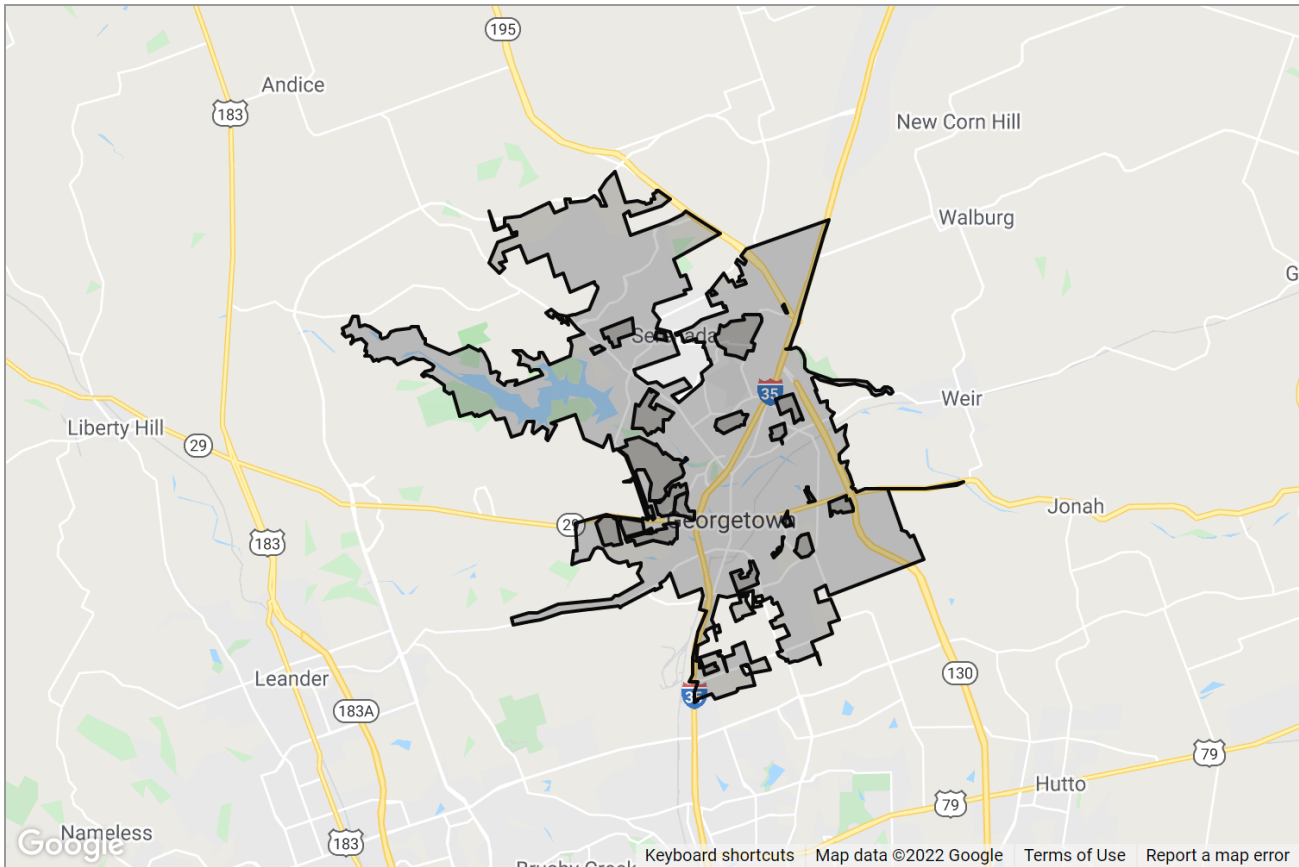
195
Andice
183
New Corn Hill
Walburg
G
Serenada
35
Weir
Liberty Hill
29
Jonah
29
Georgetown
183
Leander
130
183A
35
79
Hutto
79
Nameless
183
Google
Brushy Creek
Keyboard shortcuts
Map data ©2022 Google
Terms of Use
Report a map error